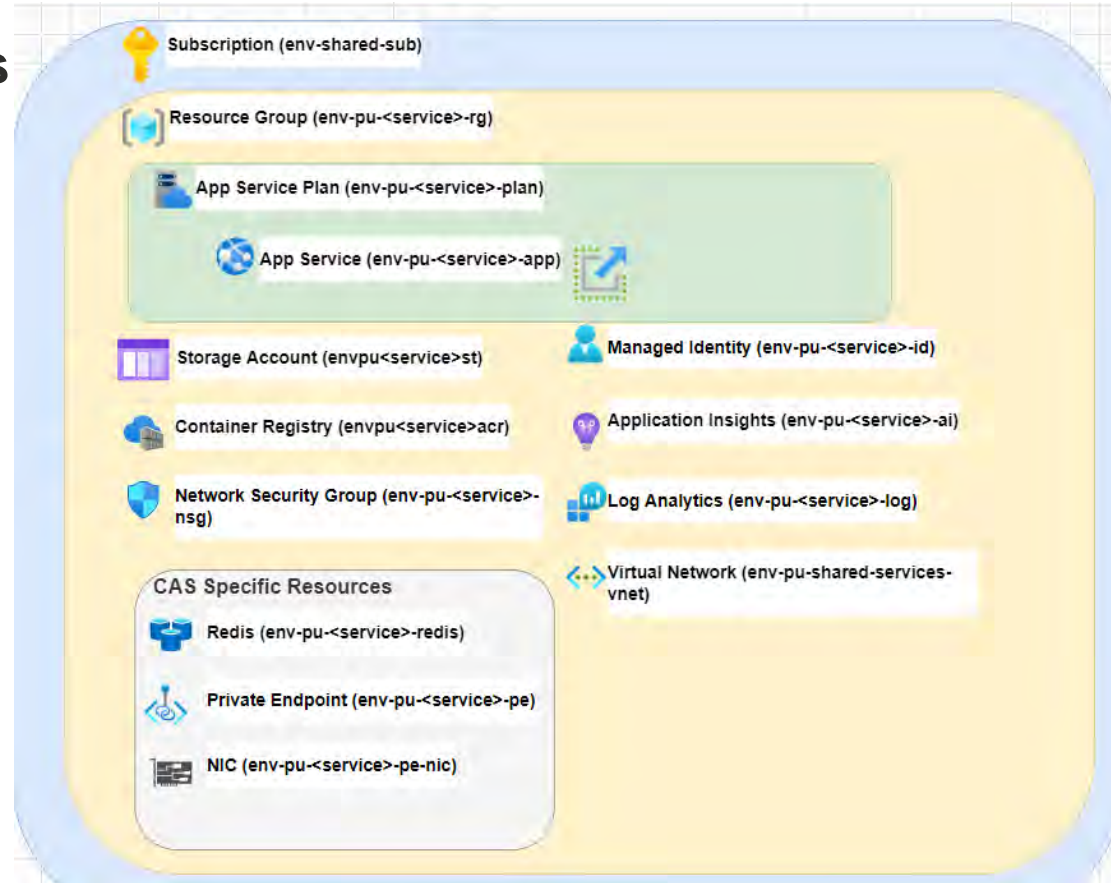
s

Subscription (env-shared-sub)

Resource Group (env-pu-<service>-rg)

App Service Plan (env-pu-<service>-plan)

App Service (env-pu-<service>-app)

Storage Account (envpu<service>st)

Managed Identity (env-pu-<service>-id)

Container Registry (envpu<service>acr)

Application Insights (env-pu-<service>-ai)

Network Security Group (env-pu-<service>-nsg)

Log Analytics (env-pu-<service>-log)

Virtual Network (env-pu-shared-services-vnet)

CAS Specific Resources

Redis (env-pu-<service>-redis)

Private Endpoint (env-pu-<service>-pe)

NIC (env-pu-<service>-pe-nic)